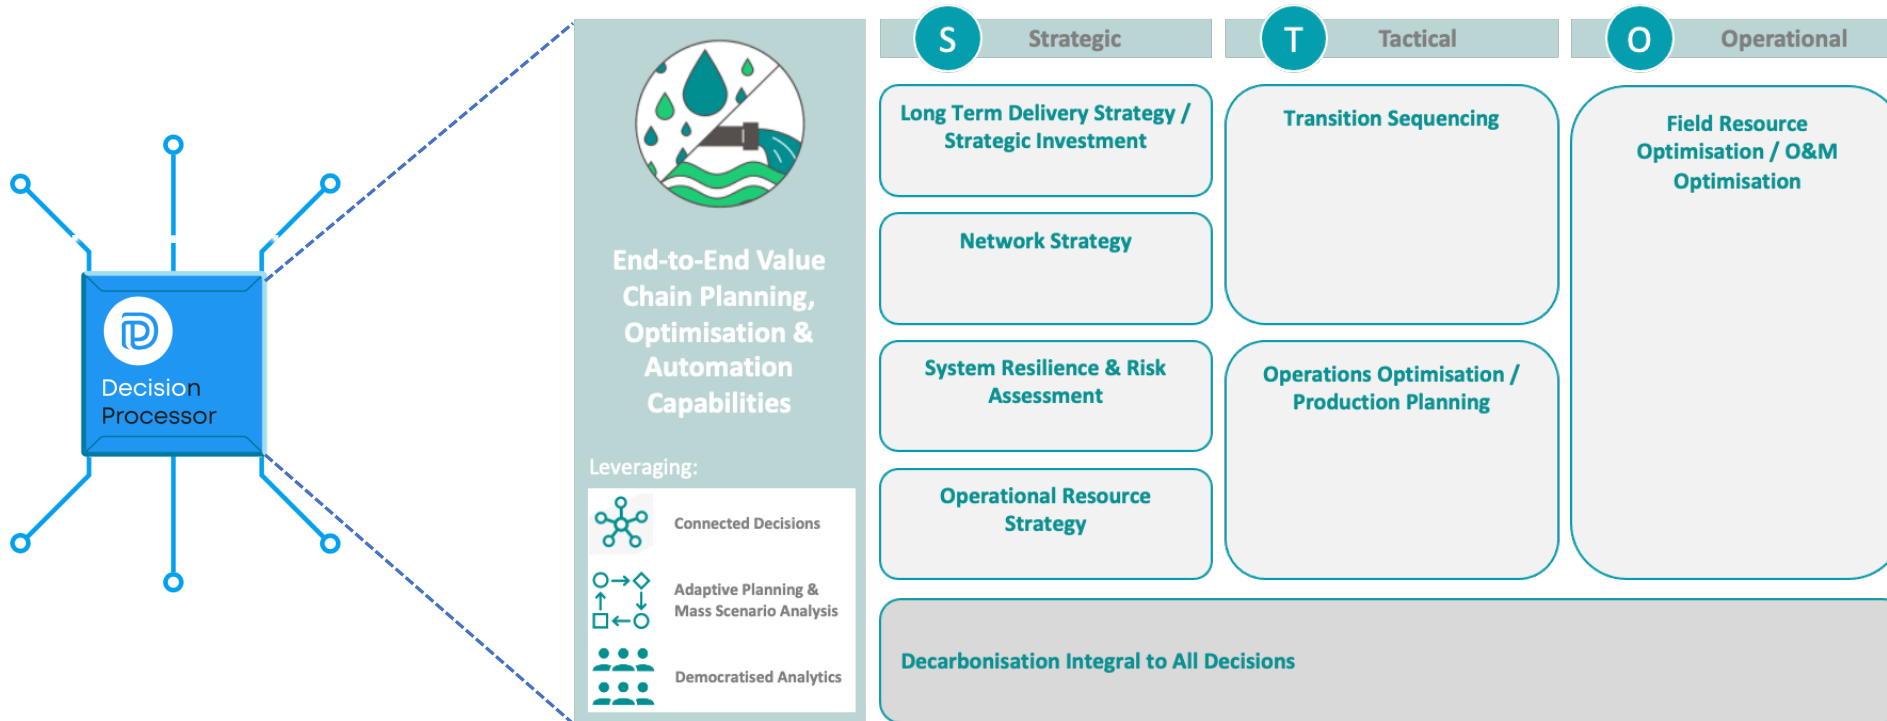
Decision Processor

End-to-End Value Chain Planning, Optimisation & Automation Capabilities

Leveraging:

Connected Decisions

Adaptive Planning & Mass Scenario Analysis

Democratised Analytics

S Strategic

T Tactical

O Operational

Long Term Delivery Strategy / Strategic Investment

Network Strategy

System Resilience & Risk Assessment

Operational Resource Strategy

Transition Sequencing

Operations Optimisation / Production Planning

Field Resource Optimisation / O&M Optimisation

Decarbonisation Integral to All Decisions